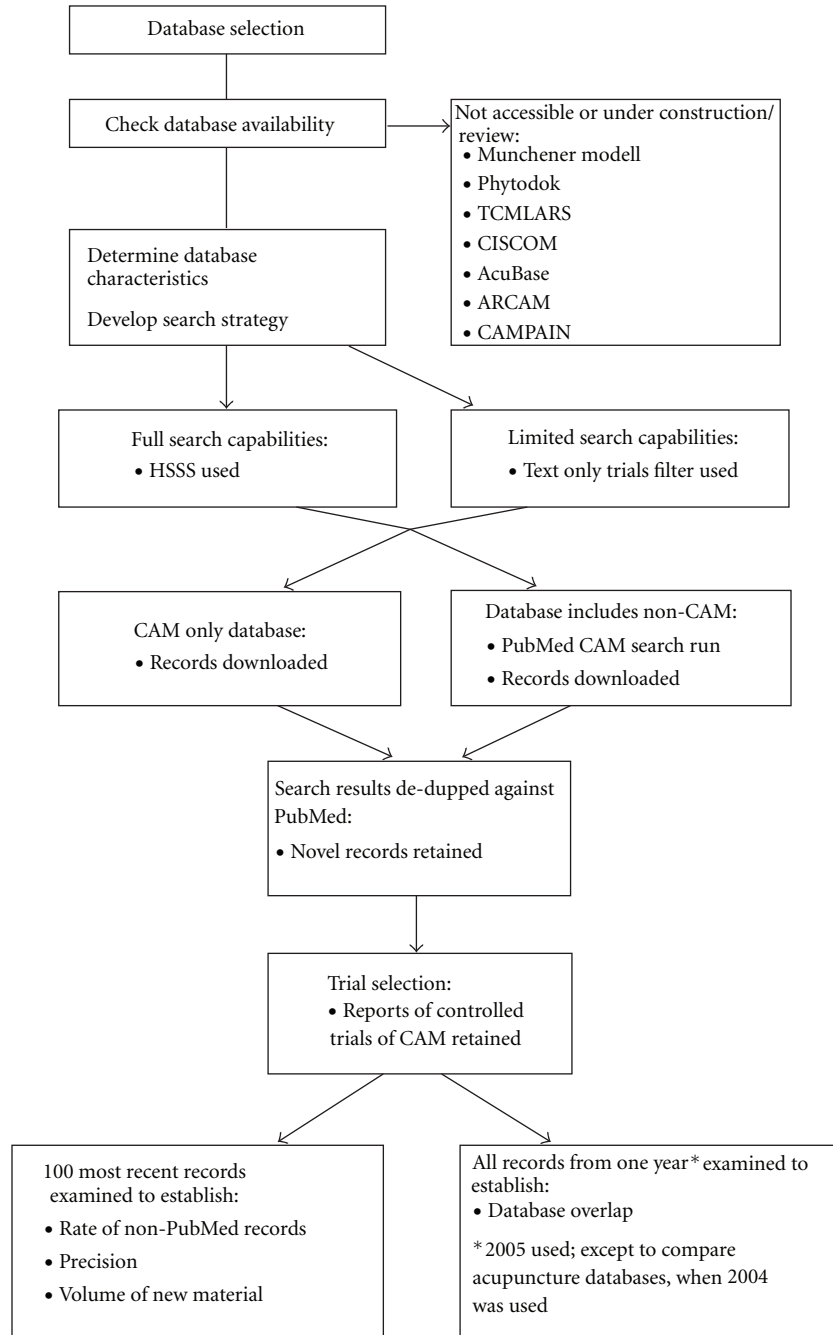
Database selection

Check database availability

Not accessible or under construction/ review:
• Munchener modell
• Phytodok
• TCMLARS
• CISCOM
• AcuBase
• ARCAM
• CAMPAIN

Determine database characteristics

Develop search strategy

Full search capabilities:
• HSSS used

Limited search capabilities:
• Text only trials filter used

CAM only database:
• Records downloaded

Database includes non-CAM:
• PubMed CAM search run
• Records downloaded

Search results de-dupped against PubMed:
• Novel records retained

Trial selection:
• Reports of controlled trials of CAM retained

100 most recent records examined to establish:
• Rate of non-PubMed records
• Precision
• Volume of new material

All records from one year* examined to establish:
• Database overlap

*2005 used; except to compare acupuncture databases, when 2004 was used